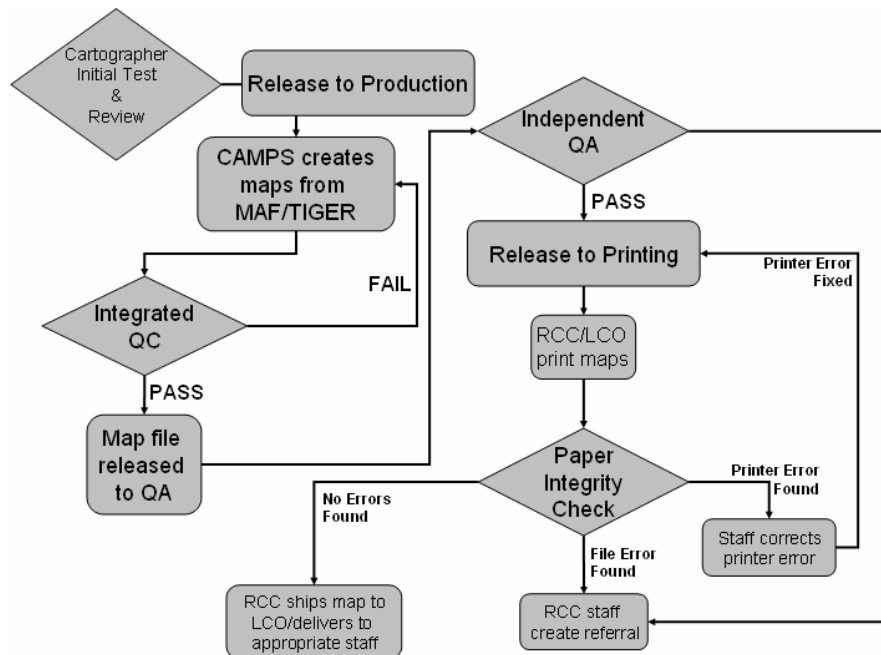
Cartographer Initial Test & Review

Release to Production

CAMPS creates maps from MAF/TIGER

FAIL

Integrated QC

PASS

Map file released to QA

Independent QA

PASS

Release to Printing

Printer Error Fixed

RCC/LCO print maps

Paper Integrity Check

No Errors Found

Printer Error Found

Staff corrects printer error

File Error Found

RCC ships map to LCO/delivers to appropriate staff

RCC staff create referral